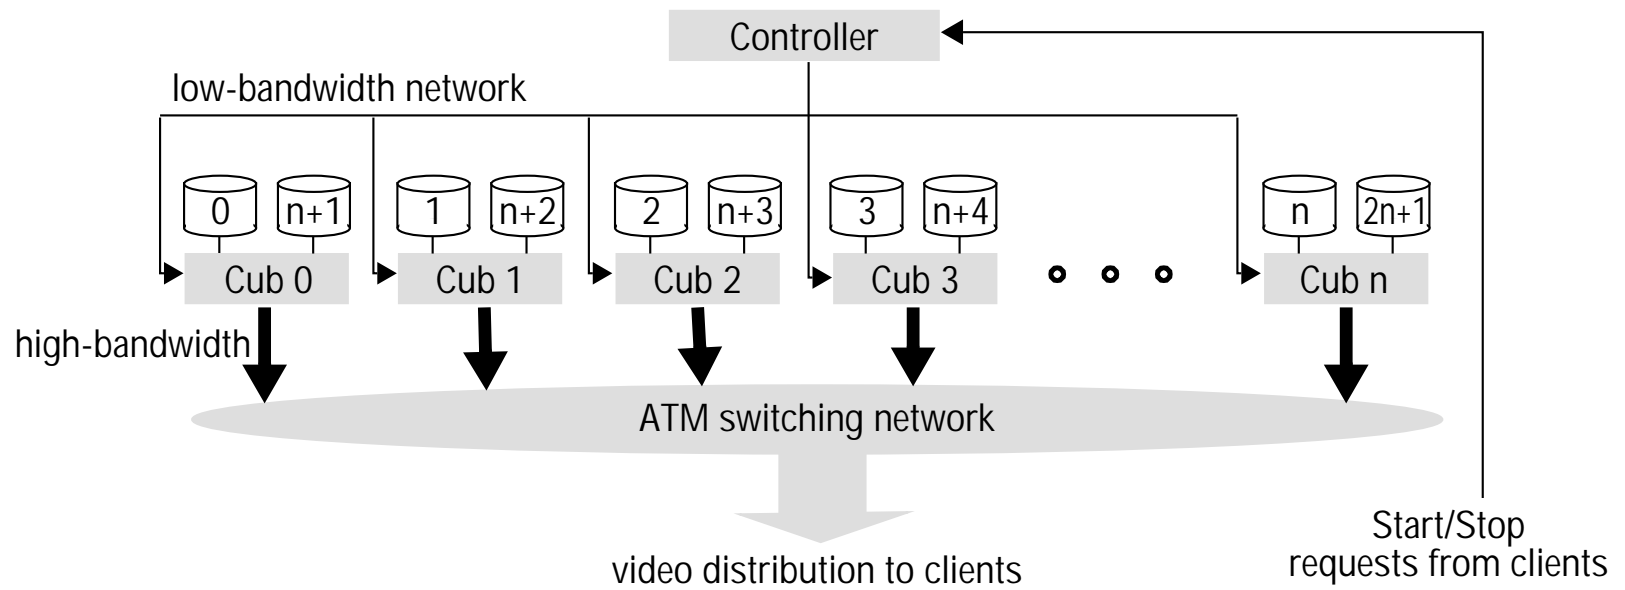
Controller

low-bandwidth network

0 n+1 1 n+2 2 n+3 3 n+4 n 2n+1

Cub 0 Cub 1 Cub 2 Cub 3 Cub n

high-bandwidth

ATM switching network

video distribution to clients

Start/Stop requests from clients